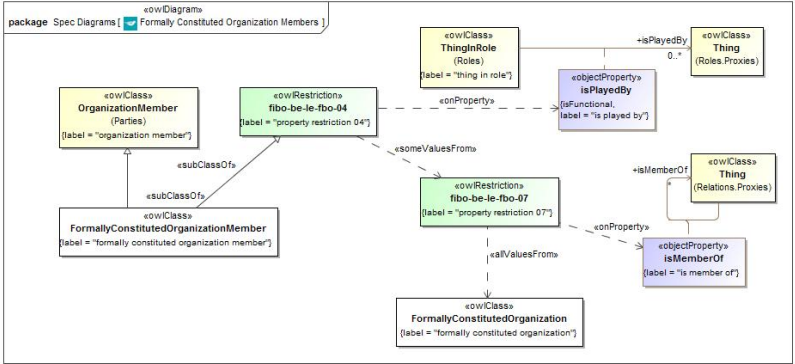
package Spec Diagrams [ «owlDiagram» Formally Constituted Organization Members ]

«owlClass»
ThingInRole
(Roles)
{label = "thing in role"}

+isPlayedBy
0..*

«owlClass»
Thing
(Roles.Proxies)

«objectProperty»
isPlayedBy
{isFunctional,
label = "is played by"}

«owlClass»
OrganizationMember
(Parties)
{label = "organization member"}

«owlRestriction»
fibo-be-le-fbo-04
{label = "property restriction 04"}

«onProperty»

«subClassOf»

«subClassOf»

«someValuesFrom»

+isMemberOf
*

«owlClass»
Thing
(Relations.Proxies)

«owlClass»
FormallyConstitutedOrganizationMember
{label = "formally constituted organization member"}

«owlRestriction»
fibo-be-le-fbo-07
{label = "property restriction 07"}

«onProperty»

«objectProperty»
isMemberOf
{label = "is member of"}

«allValuesFrom»

«owlClass»
FormallyConstitutedOrganization
{label = "formally constituted organization"}